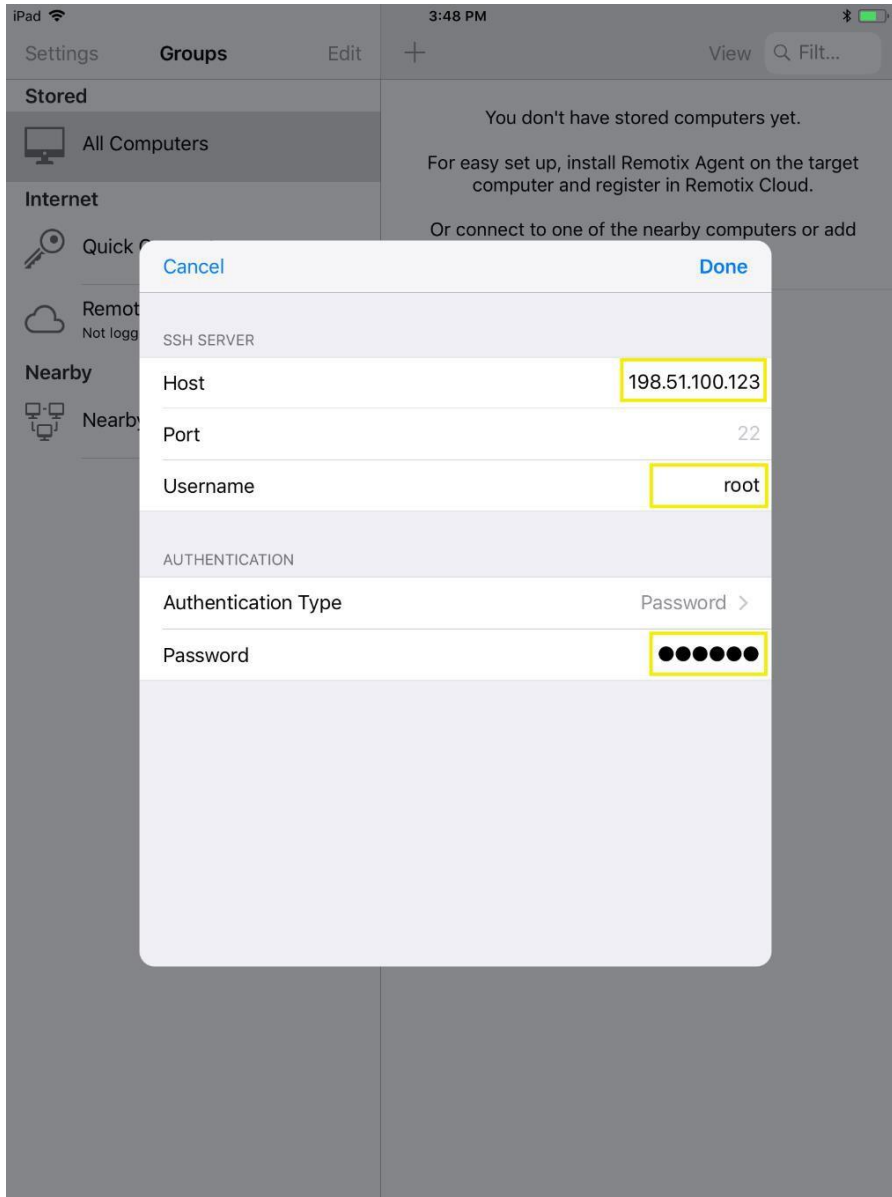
iPad
3:48 PM

Settings
Groups
Edit

View
Filt...

Stored
All Computers
Internet
Quick C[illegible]
Remot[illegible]
Not logg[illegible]
Nearby
Nearb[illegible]

You don't have stored computers yet.

For easy set up, install Remotix Agent on the target computer and register in Remotix Cloud.

Or connect to one of the nearby computers or add

Cancel
Done

SSH SERVER

| Host | 198.51.100.123 |
|---|---|
| Port | 22 |
| Username | root |

AUTHENTICATION

| Authentication Type | Password > |
|---|---|
| Password | ●●●●●● |